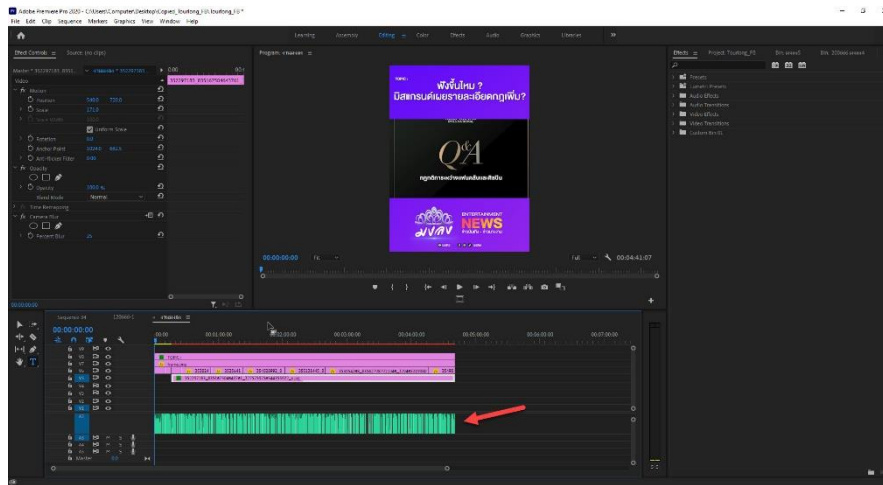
Adobe Premiere Pro 2020 - C:\Users\Computer\Desktop\Copied_Toutong_F1\Toutong_F1 *

File Edit Clip Sequence Markers Graphics View Window Help

Learning Assembly Editing Color Effects Audio Graphics Libraries

Effect Controls ≡ Source: (no clips)

Program: งานละเอียด ≡

Effects ≡ Project: Toutong_F1

Video

Motion

Position

Scale

Uniform Scale

Rotation

Anchor Point

Anti-flicker Filter

Opacity

Blend Mode Normal

Time Remapping

Camera Blur

Percent Blur

ฟังขึ้นไหม ?

มีสแกรนด์เมอรายละเอียดถูกเพิ่ม?

Q&A

ENTERTAINMENT NEWS

00:00:00:00 Fit Full 00:04:41:07

Presets

Lumetri Presets

Audio Effects

Audio Transitions

Video Effects

Video Transitions

Custom Bin 01

00:00:00:00

Sequence 14

00:00 00:01:00:00 00:02:00:00 00:03:00:00 00:04:00:00 00:05:00:00 00:06:00:00 00:07:00:00

Master